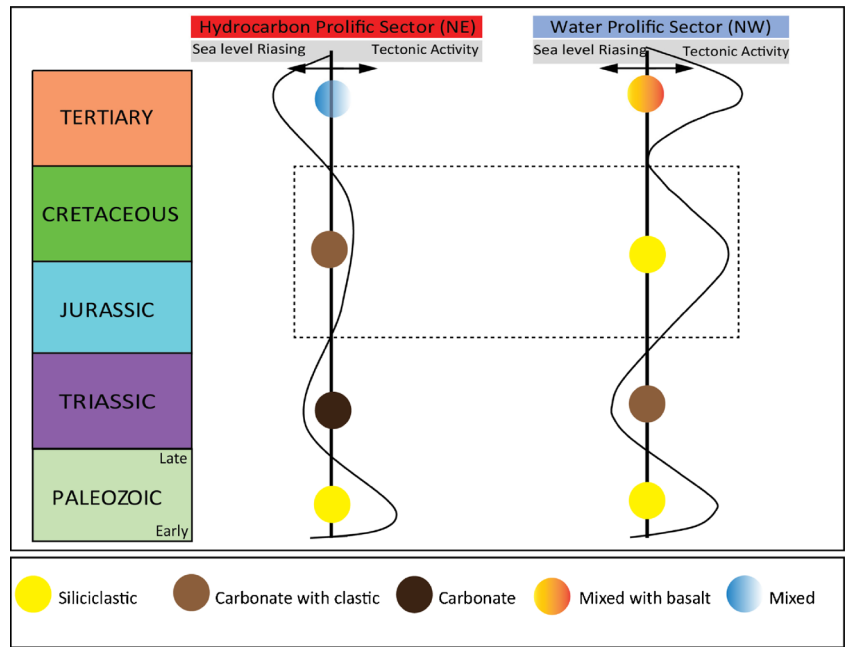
Hydrocarbon Prolific Sector (NE)

Sea level Riasing Tectonic Activity

Water Prolific Sector (NW)

Sea level Riasing Tectonic Activity

TERTIARY

CRETACEOUS

JURASSIC

TRIASSIC

Late

PALEOZOIC

Early

Siliciclastic Carbonate with clastic Carbonate Mixed with basalt Mixed